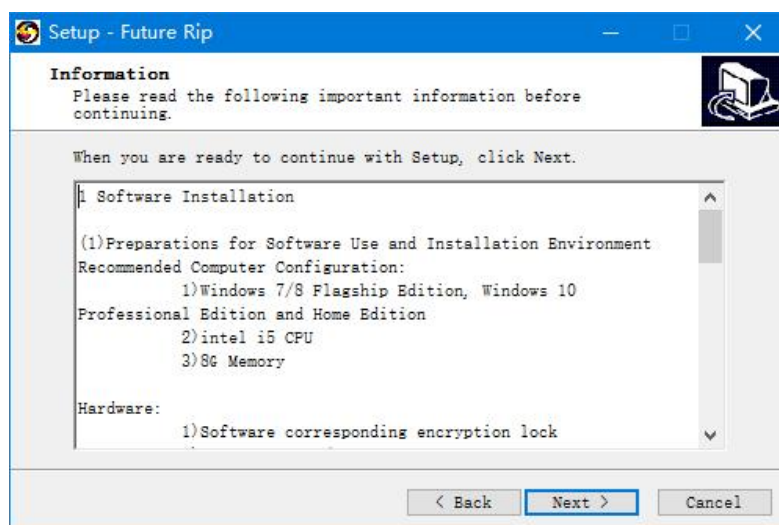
Setup - Future Rip

Information
Please read the following important information before continuing.

When you are ready to continue with Setup, click Next.

1 Software Installation

(1)Preparations for Software Use and Installation Environment
Recommended Computer Configuration:
1)Windows 7/8 Flagship Edition, Windows 10 Professional Edition and Home Edition
2)intel i5 CPU
3)8G Memory

Hardware:
1)Software corresponding encryption lock

< Back | Next > | Cancel